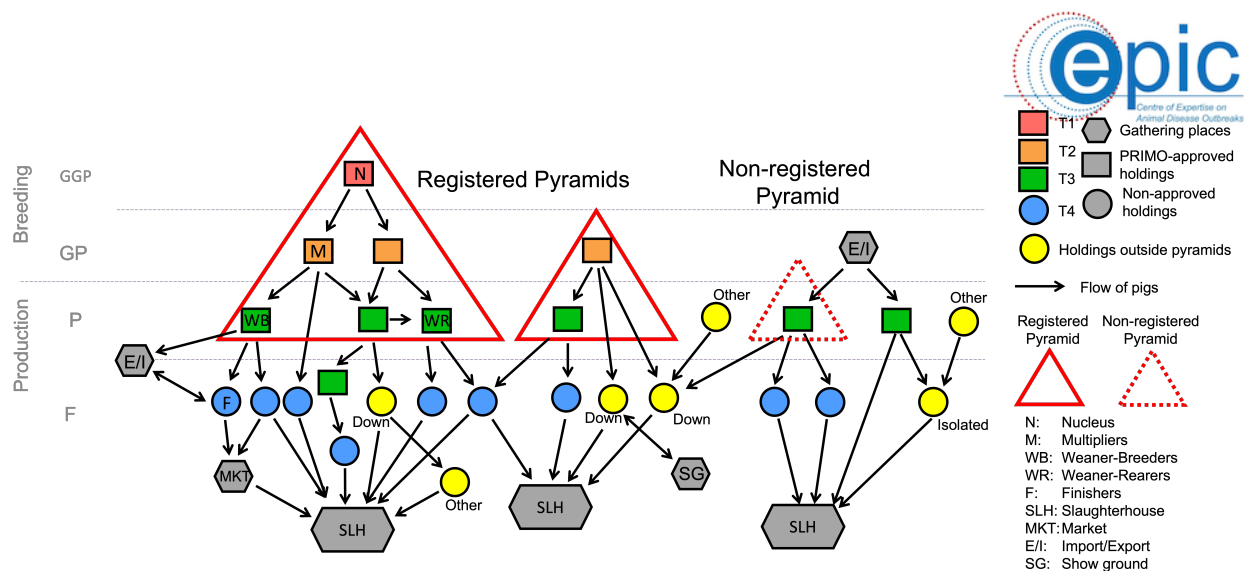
epic
Centre of Expertise on Animal Disease Outbreaks

T1 Gathering places
T2 PRIMO-approved holdings
T3 Non-approved holdings
T4
Holdings outside pyramids
Flow of pigs
Registered Pyramid
Non-registered Pyramid
N: Nucleus
M: Multipliers
WB: Weaner-Breeders
WR: Weaner-Rearers
F: Finishers
SLH: Slaughterhouse
MKT: Market
E/I: Import/Export
SG: Show ground

Breeding
GGP
GP
Production
P
F

Registered Pyramids
Non-registered Pyramid

N
M
WB
WR
E/I
F
Down
MKT
Other
SLH
Down
Down
SG
SLH
Other
E/I
Other
Isolated
SLH